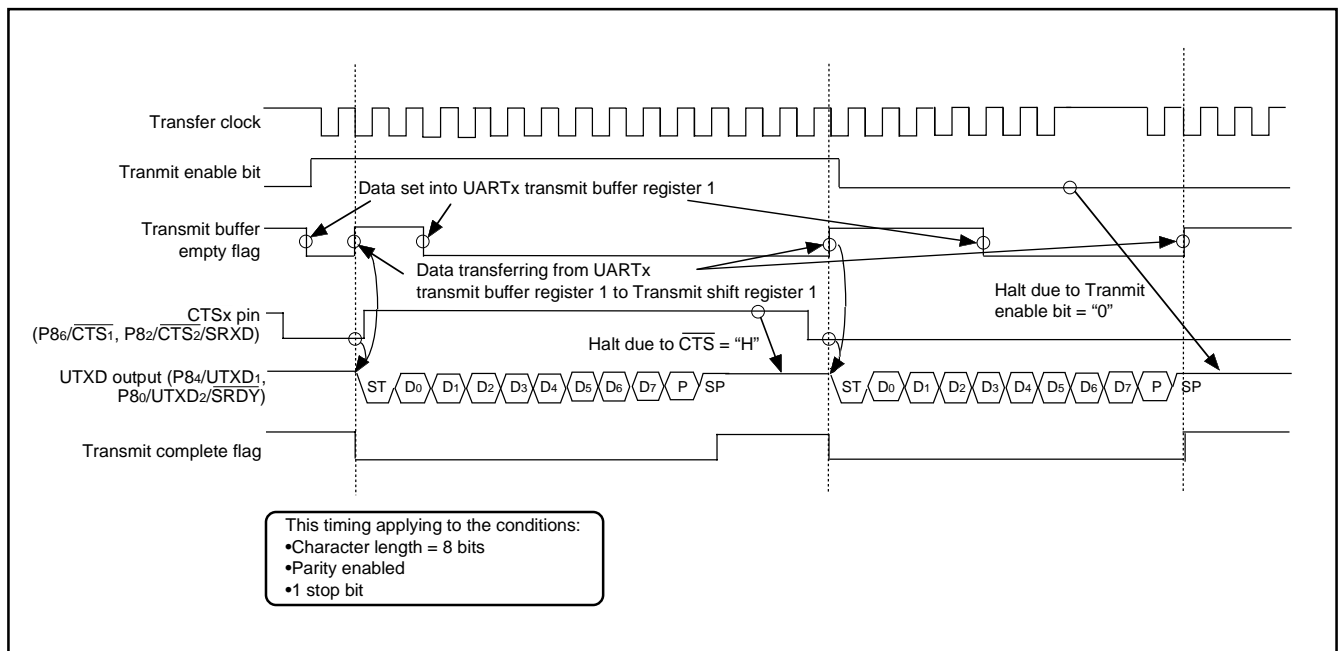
Transfer clock

Tranmit enable bit

Data set into UARTx transmit buffer register 1

Transmit buffer empty flag

Data transferring from UARTx transmit buffer register 1 to Transmit shift register 1

Halt due to Tranmit enable bit = “0”

CTSx pin ($P8_6/\overline{CTS_1}$, $P8_2/\overline{CTS_2}$/SRXD)

Halt due to $\overline{CTS}$ = “H”

UTXD output ($P8_4/\overline{UTXD_1}$, $P8_0$/UTXD2/$\overline{SRDY}$)

ST $D_0$ $D_1$ $D_2$ $D_3$ $D_4$ $D_5$ $D_6$ $D_7$ P SP

ST $D_0$ $D_1$ $D_2$ $D_3$ $D_4$ $D_5$ $D_6$ $D_7$ P SP

Transmit complete flag

This timing applying to the conditions:
•Character length = 8 bits
•Parity enabled
•1 stop bit